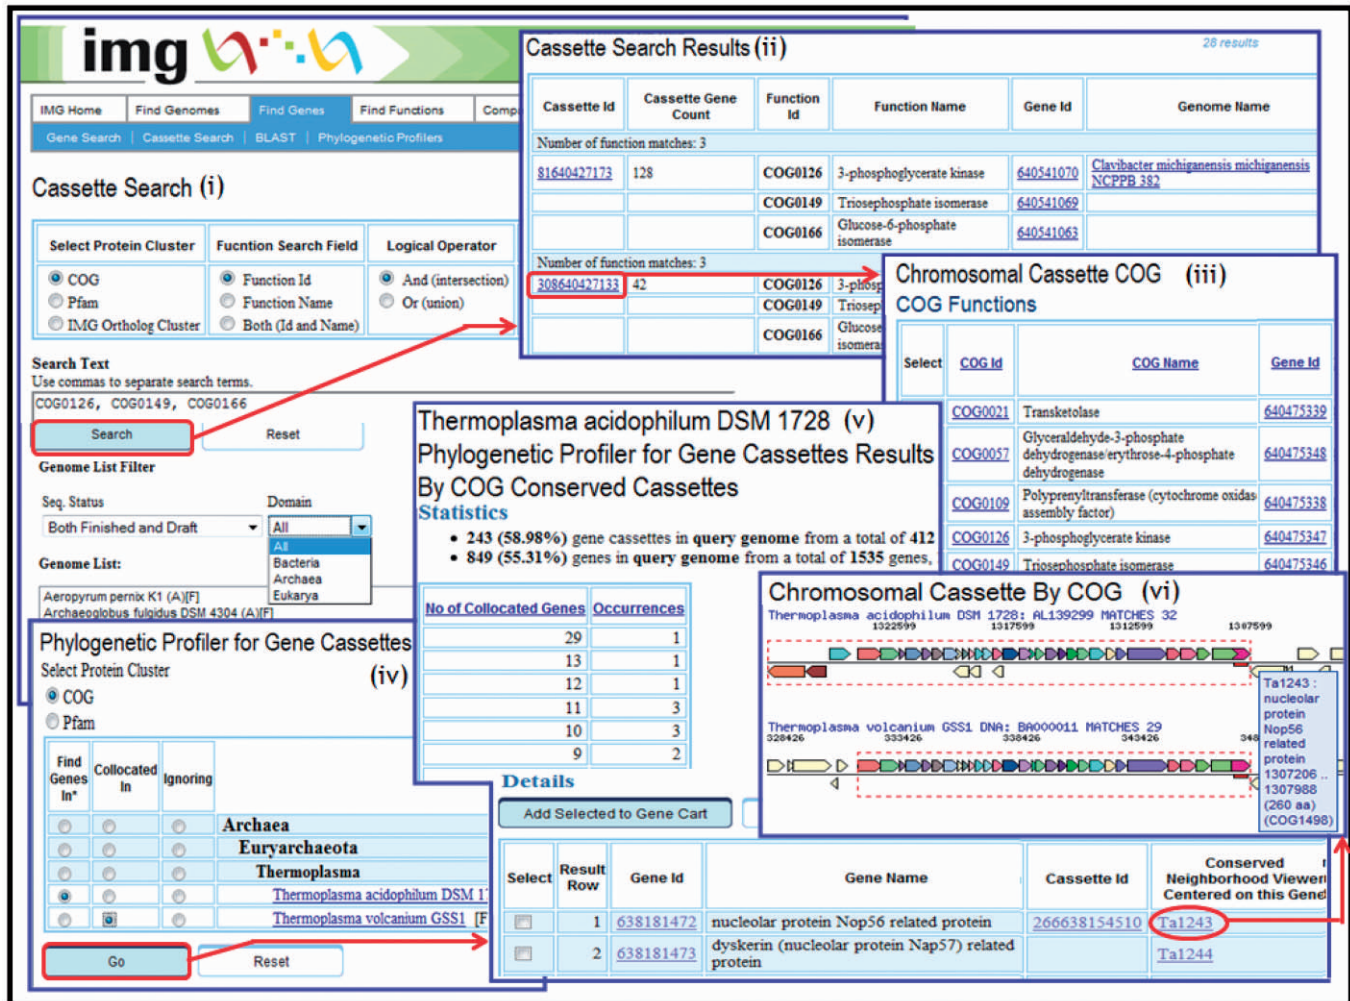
img

IMG Home | Find Genomes | Find Genes | Find Functions | Comp

Gene Search | Cassette Search | BLAST | Phylogenetic Profilers

Cassette Search (i)

| Select Protein Cluster | Fucntion Search Field | Logical Operator |
|---|---|---|
| COG | Function Id | And (intersection) |
| Pfam | Function Name | Or (union) |
| IMG Ortholog Cluster | Both (Id and Name) | |

Search Text
Use commas to separate search terms.

COG0126, COG0149, COG0166

Search | Reset

Genome List Filter

Seq. Status: Both Finished and Draft
Domain: All
All
Bacteria
Archaea
Eukarya

Genome List:
Aeropyrum pernix K1 (A)[F]
Archaeoglobus fulgidus DSM 4304 (A)[F]

Cassette Search Results (ii)

28 results

| Cassette Id | Cassette Gene Count | Function Id | Function Name | Gene Id | Genome Name |
|---|---|---|---|---|---|
| Number of function matches: 3 | | | | | |
| 81640427173 | 128 | COG0126 | 3-phosphoglycerate kinase | 640541070 | Clavibacter michiganensis michiganensis NCPPB 382 |
| | | COG0149 | Triosephosphate isomerase | 640541069 | |
| | | COG0166 | Glucose-6-phosphate isomerase | 640541063 | |
| Number of function matches: 3 | | | | | |
| 308640427133 | 42 | COG0126 | 3-phosp | | |
| | | COG0149 | Triosep | | |
| | | COG0166 | Glucose isomera | | |

Chromosomal Cassette COG (iii)
COG Functions

| Select | COG Id | COG Name | Gene Id |
|---|---|---|---|
| | COG0021 | Transketolase | 640475339 |
| | COG0057 | Glyceraldehyde-3-phosphate dehydrogenase/erythrose-4-phosphate dehydrogenase | 640475348 |
| | COG0109 | Polyprenyltransferase (cytochrome oxidas assembly factor) | 640475338 |
| | COG0126 | 3-phosphoglycerate kinase | 640475347 |
| | COG0149 | Triosephosphate isomerase | 640475346 |

Thermoplasma acidophilum DSM 1728 (v)
Phylogenetic Profiler for Gene Cassettes Results
By COG Conserved Cassettes
Statistics
• 243 (58.98%) gene cassettes in query genome from a total of 412
• 849 (55.31%) genes in query genome from a total of 1535 genes.

| No of Collocated Genes | Occurrences |
|---|---|
| 29 | 1 |
| 13 | 1 |
| 12 | 1 |
| 11 | 3 |
| 10 | 3 |
| 9 | 2 |

Details

Add Selected to Gene Cart

Chromosomal Cassette By COG (vi)
Thermoplasma acidophilum DSM 1728: AL139299 MATCHES 32
1322599 1317599 1312599 1307599
Thermoplasma volcanium GSS1 DNA: BA000011 MATCHES 29
328426 333426 338426 343426 348
Ta1243 : nucleolar protein Nop56 related protein 1307206 .. 1307988 (260 aa) (COG1498)

Phylogenetic Profiler for Gene Cassettes (iv)
Select Protein Cluster
COG
Pfam

| Find Genes In* | Collocated In | Ignoring | |
|---|---|---|---|
| | | | Archaea |
| | | | Euryarchaeota |
| | | | Thermoplasma |
| | | | Thermoplasma acidophilum DSM 1 |
| | | | Thermoplasma volcanium GSS1 [F |

Go | Reset

| Select | Result Row | Gene Id | Gene Name | Cassette Id | Conserved Neighborhood Viewer Centered on this Gene |
|---|---|---|---|---|---|
| | 1 | 638181472 | nucleolar protein Nop56 related protein | 266638154510 | Ta1243 |
| | 2 | 638181473 | dyskerin (nucleolar protein Nap57) related protein | | Ta1244 |